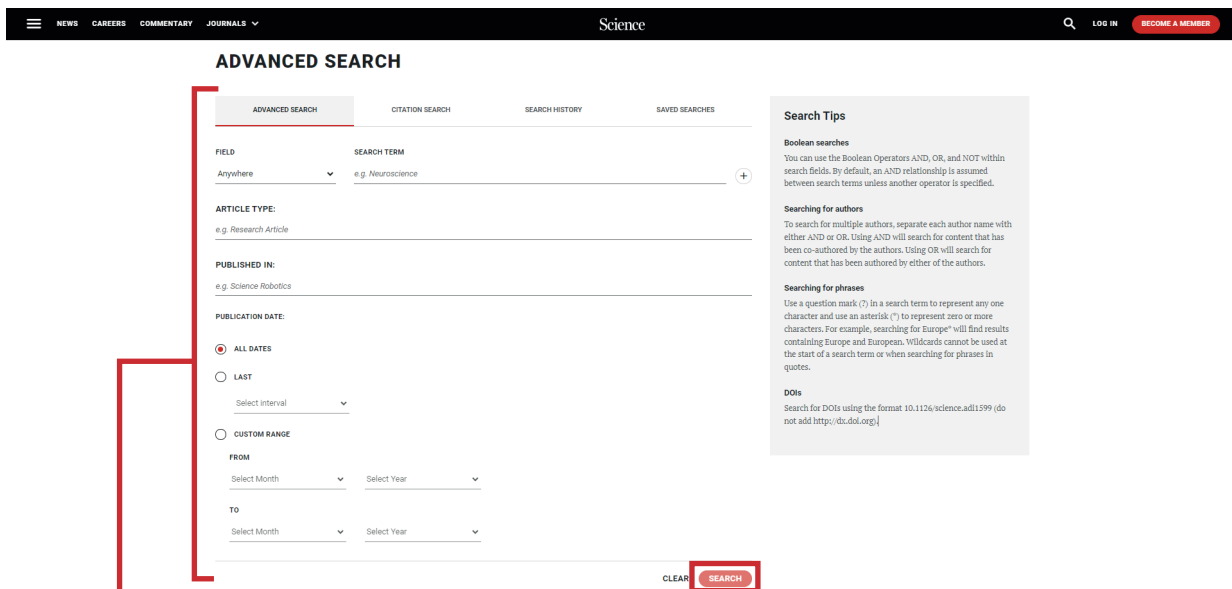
NEWS CAREERS COMMENTARY JOURNALS

Science

LOG IN BECOME A MEMBER

ADVANCED SEARCH

ADVANCED SEARCH CITATION SEARCH SEARCH HISTORY SAVED SEARCHES

FIELD
Anywhere

SEARCH TERM
e.g. Neuroscience

ARTICLE TYPE:
e.g. Research Article

PUBLISHED IN:
e.g. Science Robotics

PUBLICATION DATE:

ALL DATES

LAST

Select interval

CUSTOM RANGE

FROM
Select Month Select Year

TO
Select Month Select Year

CLEAR SEARCH

Search Tips

Boolean searches
You can use the Boolean Operators AND, OR, and NOT within search fields. By default, an AND relationship is assumed between search terms unless another operator is specified.

Searching for authors
To search for multiple authors, separate each author name with either AND or OR. Using AND will search for content that has been co-authored by the authors. Using OR will search for content that has been authored by either of the authors.

Searching for phrases
Use a question mark (?) in a search term to represent any one character and use an asterisk (*) to represent zero or more characters. For example, searching for Europe* will find results containing Europe and European. Wildcards cannot be used at the start of a search term or when searching for phrases in quotes.

DOIs
Search for DOIs using the format 10.1126/science.adi1599 (do not add http://dx.doi.org).